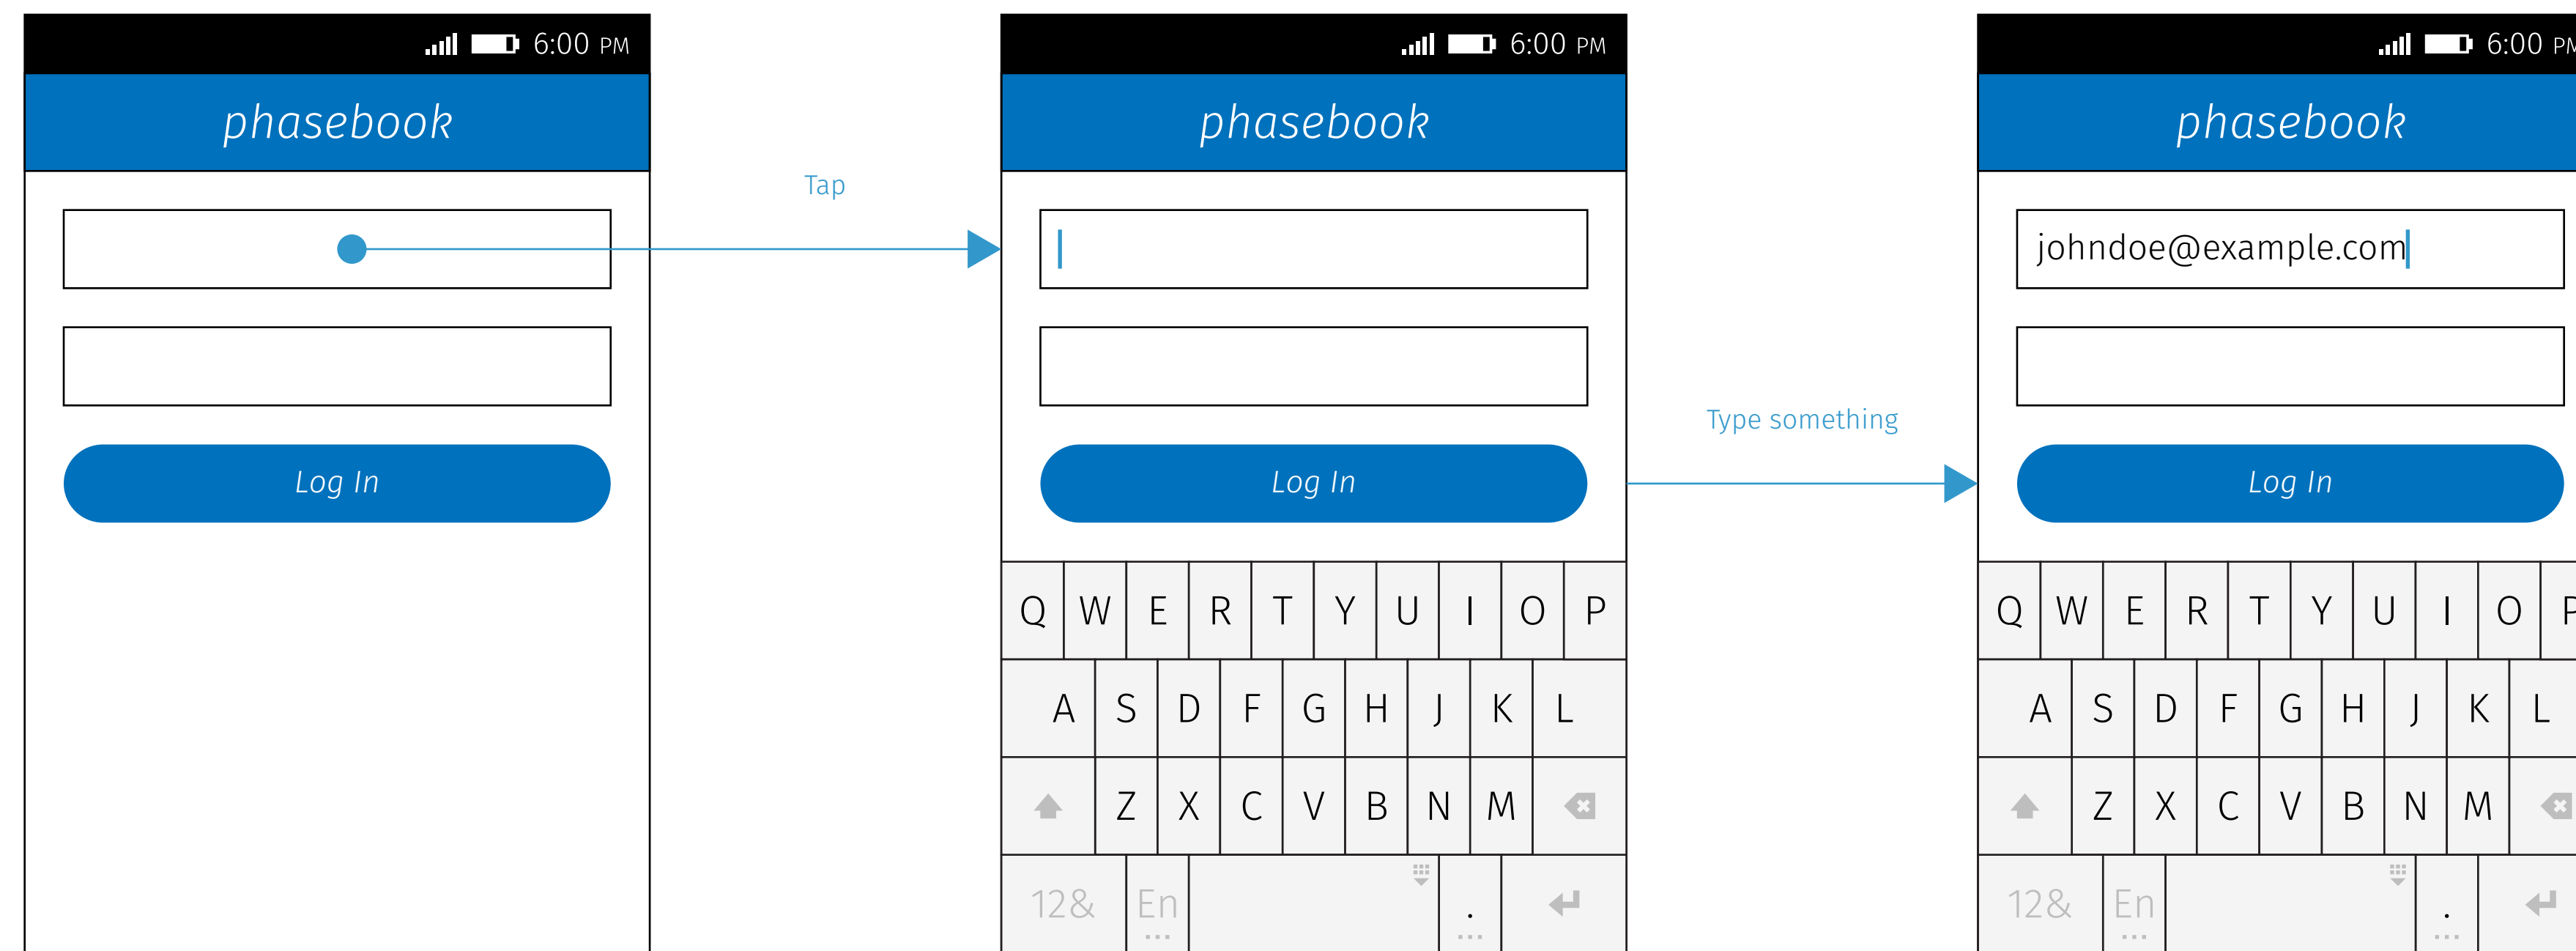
6:00 PM

phasebook

Log In

Tap

6:00 PM

phasebook

Log In

Q W E R T Y U I O P
A S D F G H J K L
Z X C V B N M
12& En .

Type something

6:00 PM

phasebook

johndoe@example.com

Log In

Q W E R T Y U I O P
A S D F G H J K L
Z X C V B N M
12& En .